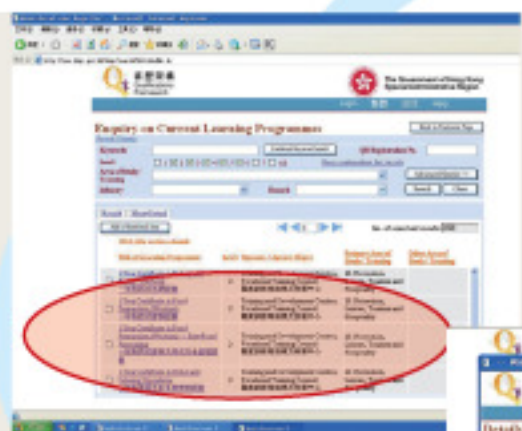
Enquiry on Current Learning Programmes

The Government of Hong Kong Special Administrative Region

Keywords

Level

Area of Study

Industry

Search

Clear

Result

No. of searched results

Title of Learning Programme

Level

Operator

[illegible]